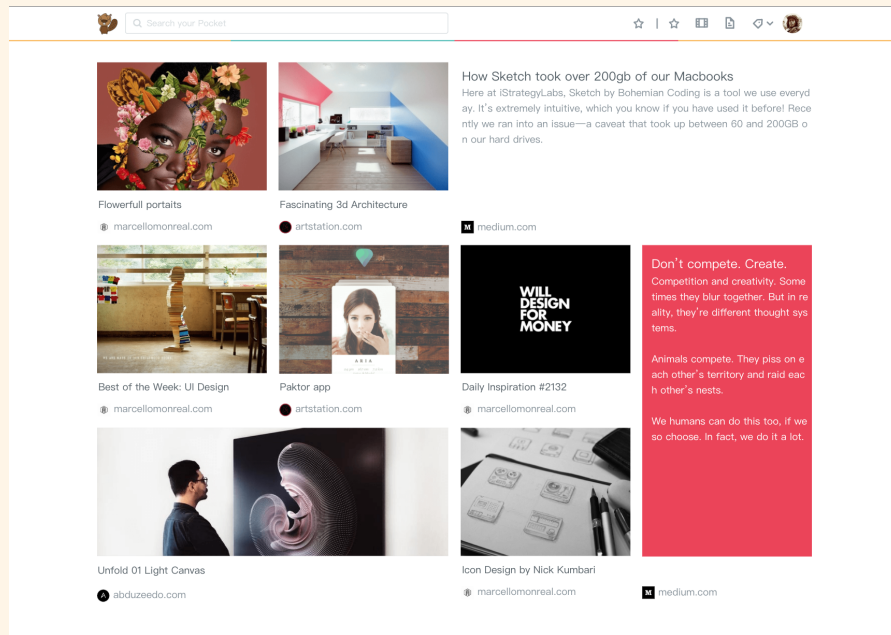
Search your Pocket

Flowerfull portaits
marcellomonreal.com

Fascinating 3d Architecture
artstation.com

How Sketch took over 200gb of our Macbooks
Here at iStrategyLabs, Sketch by Bohemian Coding is a tool we use everyday. It's extremely intuitive, which you know if you have used it before! Recently we ran into an issue—a caveat that took up between 60 and 200GB on our hard drives.
medium.com

Best of the Week: UI Design
marcellomonreal.com

ARIA

Paktor app
artstation.com

WILL DESIGN FOR MONEY

Daily Inspiration #2132
marcellomonreal.com

Don't compete. Create.
Competition and creativity. Sometimes they blur together. But in reality, they're different thought systems.

Animals compete. They piss on each other's territory and raid each other's nests.

We humans can do this too, if we so choose. In fact, we do it a lot.
medium.com

Unfold 01 Light Canvas
abduzeedo.com

Icon Design by Nick Kumbari
marcellomonreal.com